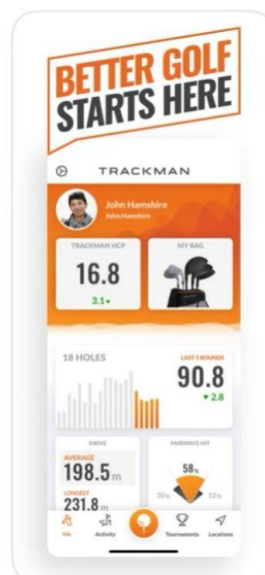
BETTER GOLF STARTS HERE

TRACKMAN

John Hamshire
John.Hamshire

TRACKMAN HCP
16.8
3.1

MY BAG

18 HOLES
LAST 5 ROUNDS
90.8
2.8

DRIVE
AVERAGE
198.5 m
LONGEST

FAIRWAYS HIT
58%
30%
12%

Me
Activity
Tournaments
Locations